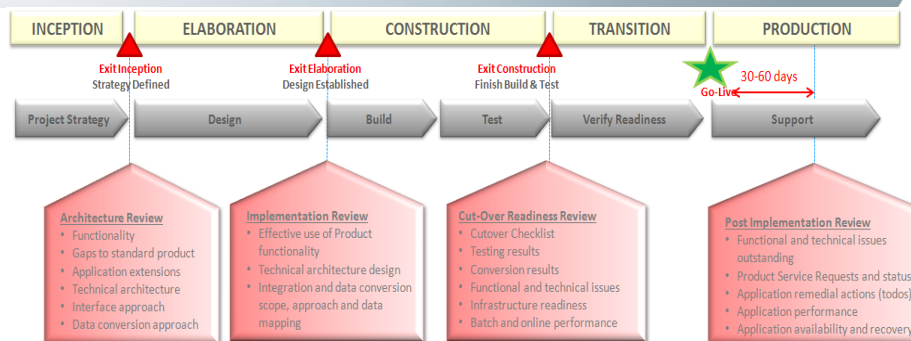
INCEPTION

ELABORATION

CONSTRUCTION

TRANSITION

PRODUCTION

Exit Inception
Strategy Defined

Exit Elaboration
Design Established

Exit Construction
Finish Build & Test

30-60 days

Go-Live

Project Strategy

Design

Build

Test

Verify Readiness

Support

Architecture Review
• Functionality
• Gaps to standard product
• Application extensions
• Technical architecture
• Interface approach
• Data conversion approach

Implementation Review
• Effective use of Product functionality
• Technical architecture design
• Integration and data conversion scope, approach and data mapping

Cut-Over Readiness Review
• Cutover Checklist
• Testing results
• Conversion results
• Functional and technical issues
• Infrastructure readiness
• Batch and online performance

Post Implementation Review
• Functional and technical issues outstanding
• Product Service Requests and status
• Application remedial actions (todos)
• Application performance
• Application availability and recovery